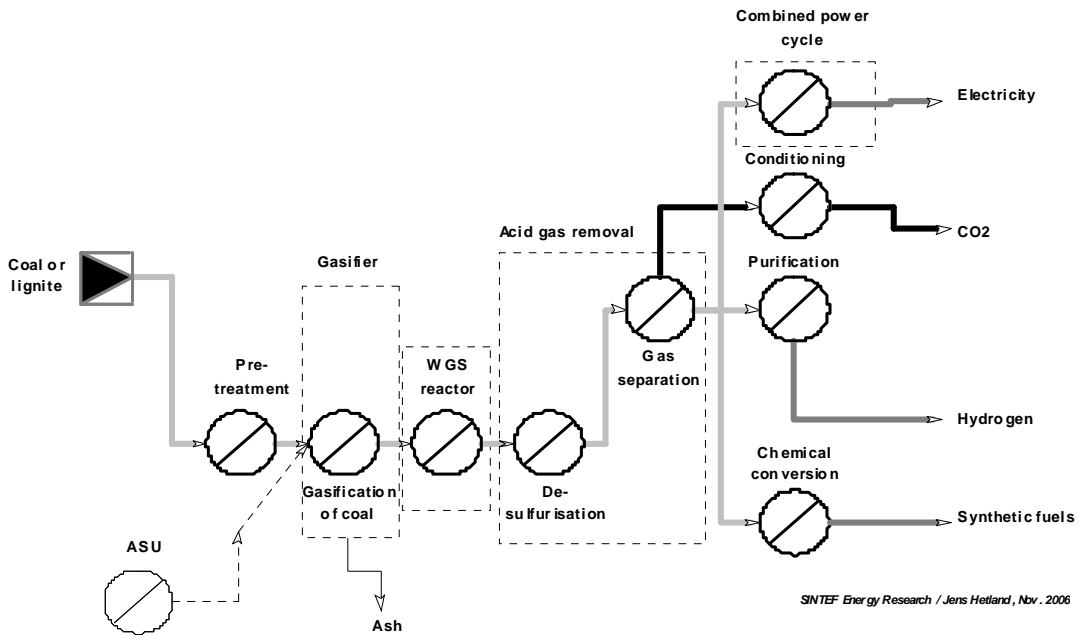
Combined power cycle

Electricity

Conditioning

CO2

Acid gas removal

Coal or lignite

Gasifier

Purification

Pre-treatment

WGS reactor

Gas separation

Hydrogen

Chemical conversion

Gasification of coal

De-sulfurisation

Synthetic fuels

ASU

Ash

SINTEF Energy Research / Jens Hetland, Nov. 2006